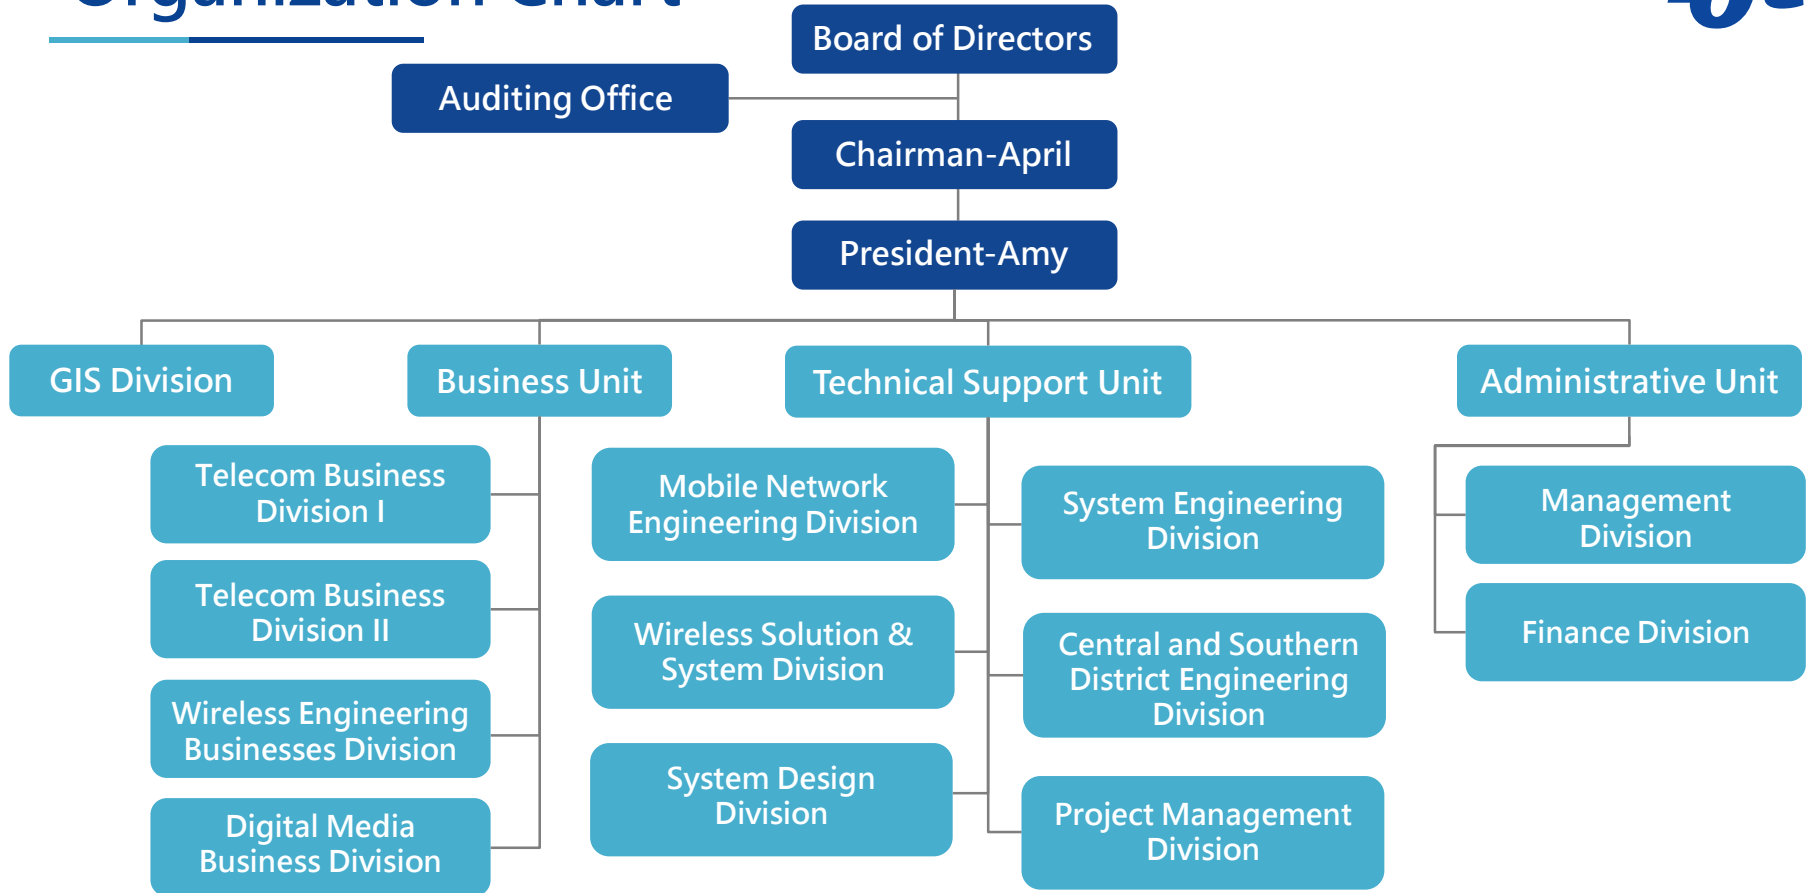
Board of Directors

Auditing Office

Chairman-April

President-Amy

GIS Division

Business Unit

Telecom Business Division I

Telecom Business Division II

Wireless Engineering Businesses Division

Digital Media Business Division

Technical Support Unit

Mobile Network Engineering Division

Wireless Solution & System Division

System Design Division

System Engineering Division

Central and Southern District Engineering Division

Project Management Division

Administrative Unit

Management Division

Finance Division